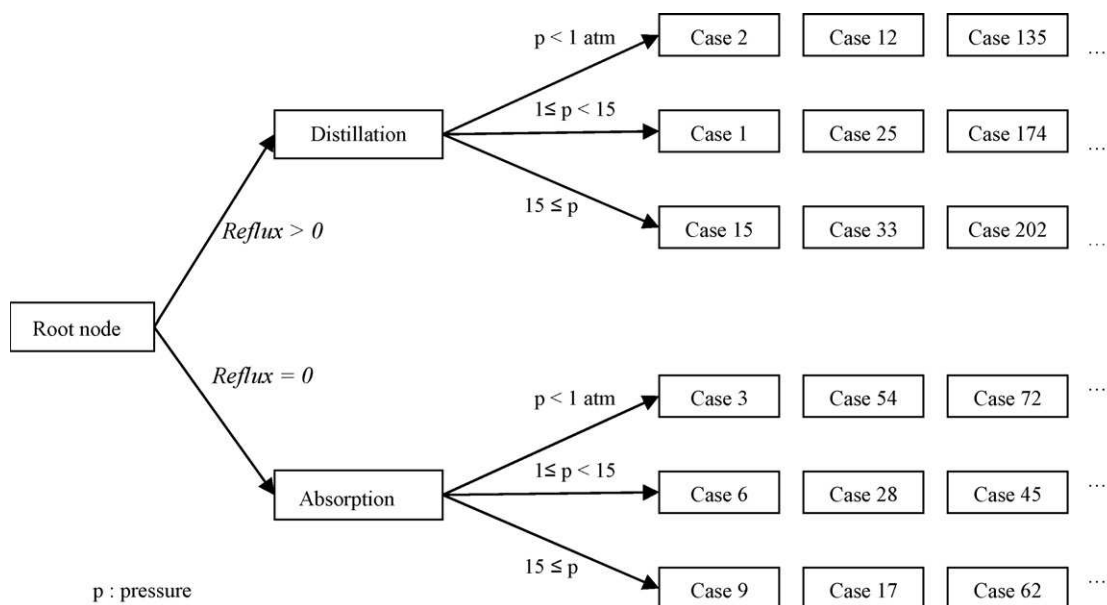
Root node

Reflux > 0

Distillation

$p < 1$ atm

Case 2 Case 12 Case 135 …

$1 \leq p < 15$

Case 1 Case 25 Case 174 …

$15 \leq p$

Case 15 Case 33 Case 202 …

Reflux = 0

Absorption

$p < 1$ atm

Case 3 Case 54 Case 72 …

$1 \leq p < 15$

Case 6 Case 28 Case 45 …

$15 \leq p$

Case 9 Case 17 Case 62 …

p : pressure